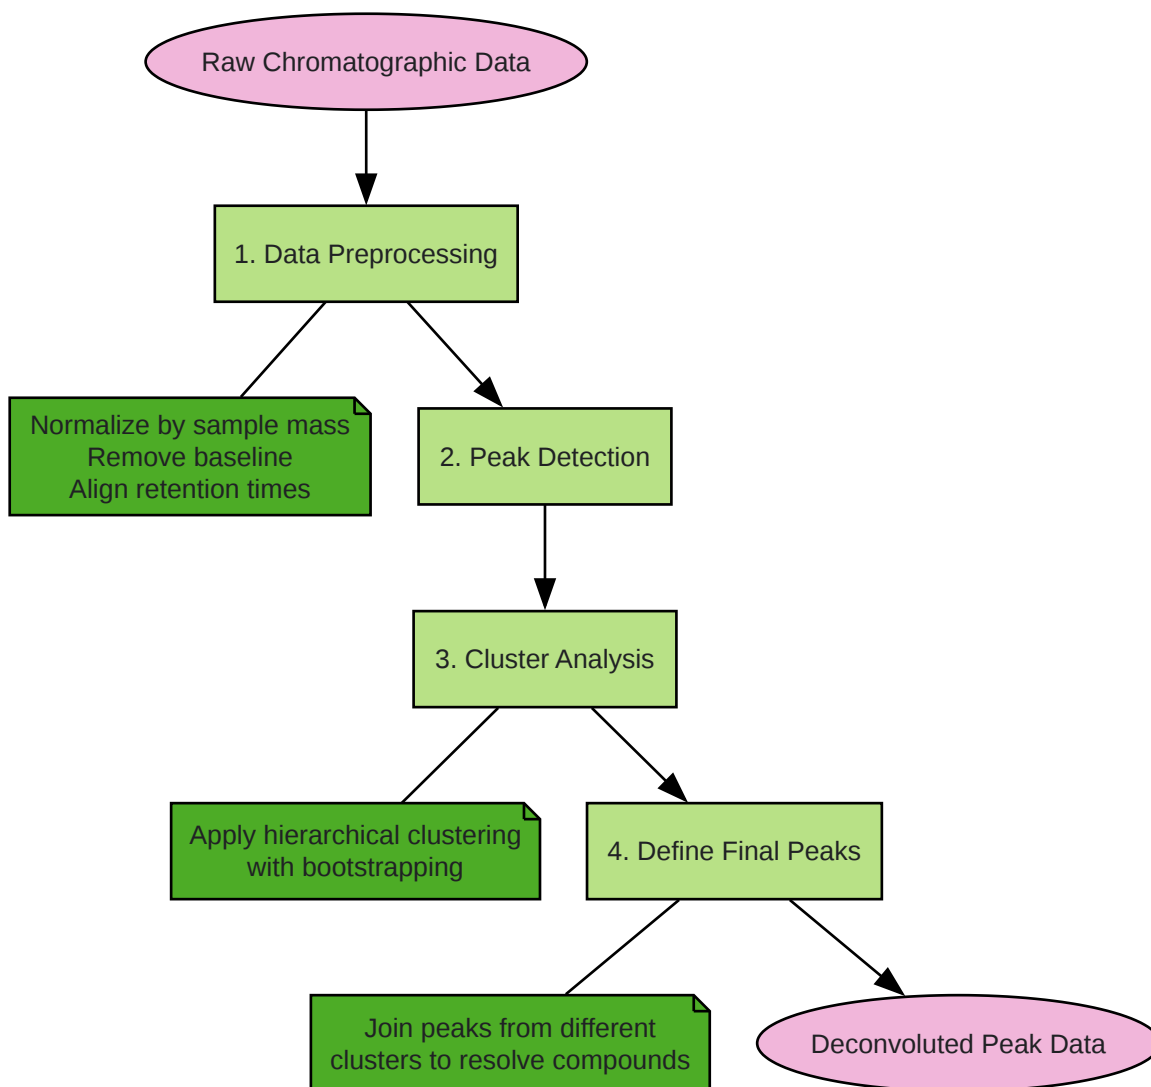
Raw Chromatographic Data

1. Data Preprocessing

Normalize by sample mass
Remove baseline
Align retention times

2. Peak Detection

3. Cluster Analysis

Apply hierarchical clustering
with bootstrapping

4. Define Final Peaks

Join peaks from different
clusters to resolve compounds

Deconvoluted Peak Data